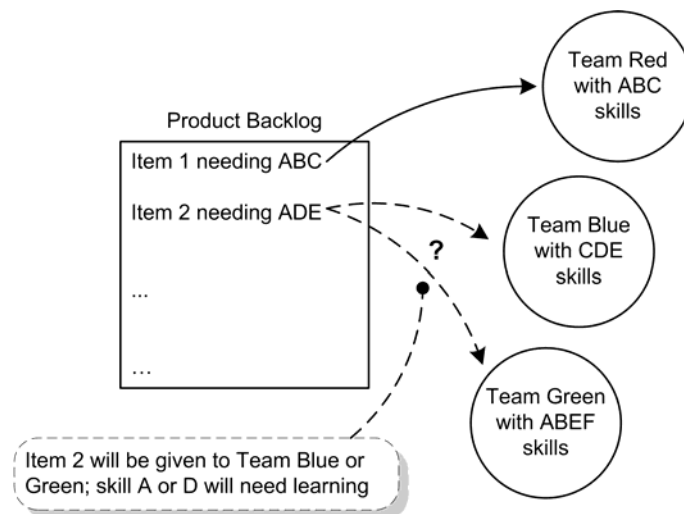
Team Red with ABC skills

Product Backlog

Item 1 needing ABC

Item 2 needing ADE

...

...

?

Team Blue with CDE skills

Team Green with ABEF skills

Item 2 will be given to Team Blue or Green; skill A or D will need learning